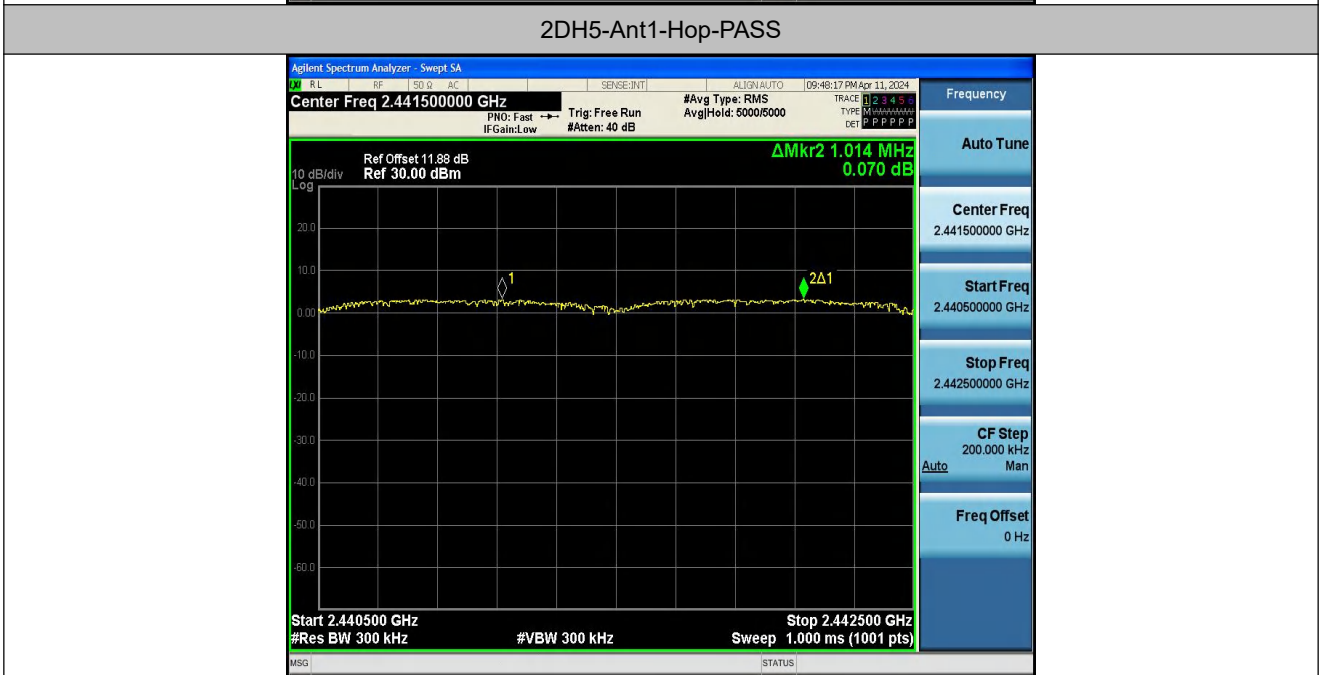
2DH5-Ant1-Hop-PASS

Agilent Spectrum Analyzer - Swept SA

RL RF 50 Ω AC SENSE:INT ALIGN AUTO 09:48:17 PM Apr 11, 2024

Center Freq 2.441500000 GHz

PNO: Fast IFGain:Low

Trig: Free Run #Atten: 40 dB

#Avg Type: RMS Avg|Hold: 5000/5000

TRACE 1 2 3 4 5 6 TYPE M DET P P P P P P

Frequency

Ref Offset 11.88 dB
10 dB/div Ref 30.00 dBm
Log

ΔMkr2 1.014 MHz
0.070 dB

20.0
10.0
0.00
-10.0
-20.0
-30.0
-40.0
-50.0
-60.0

1
2Δ1

Start 2.440500 GHz
#Res BW 300 kHz
#VBW 300 kHz
Stop 2.442500 GHz
Sweep 1.000 ms (1001 pts)

Auto Tune

Center Freq
2.441500000 GHz

Start Freq
2.440500000 GHz

Stop Freq
2.442500000 GHz

CF Step
200.000 kHz
Auto Man

Freq Offset
0 Hz

MSG STATUS